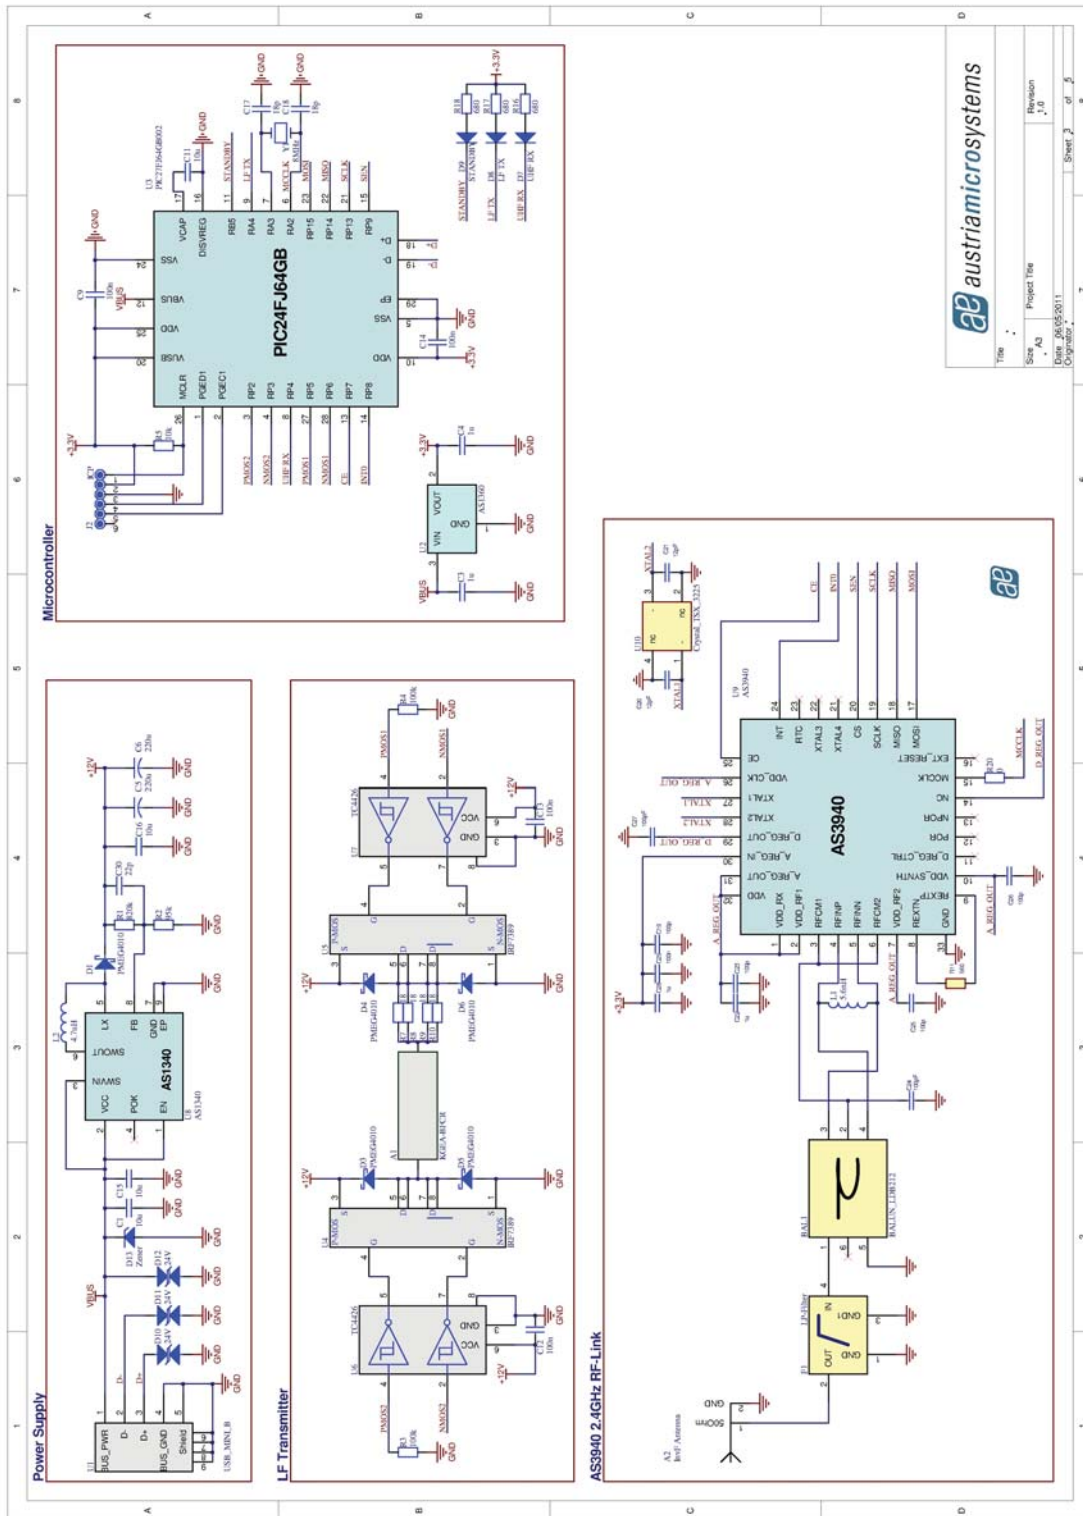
Microcontroller

PIC24FJ64GB

U3
PIC24FJ64GB002

VCAP
DISVREG
RB5
RA4
RA3
RA2
RP15
RP14
RP13
RP9
VSS
VBUS
VDD
VUSB
MCLR
PGED1
PGEC1
RP2
RP3
RP4
RP5
RP6
RP7
RP8
D+
D-
EP
VSS
VDD

STANDBY
LF TX
MCCLK
MOSI
MISO
SCLK
SEN
PMOS2
NMOS2
UHF RX
PMOS1
NMOS1
CE
INT0

GND
+3.3V
VBUS
C11
C9
C17
18p
C18
18p
Y1
8MHz
C14
100n
R5
10k
ICP
J2

R18
R17
R16
680
D9
D8
D7
STANDBY
LF TX
UHF RX

U2
AS1360
VIN
VOUT
GND
C3
1u
C4
1u

austriamicrosystems

Title
Size
A3
Project Title
Revision
1.0
Date
06.05.2011
Sheet 3 of 5
Originator

Power Supply

U1
USB_MINI_B
BUS_PWR
D-
D+
BUS_GND
Shield
VBUS
D13
Zener
D12
5.4V
D11
5.4V
D10
5.4V
C1
10u
C15
10n

U8
AS1340
VCC
POK
EN
SWIN
SWOUT
LX
FB
GND
EP
L2
4.7uH
D1
PMEG4010
R1
820k
R2
93k
C30
22p
C16
10n
C5
220n
C6
220n
+12V
GND

LF Transmitter

U6
TC4426
U7
TC4426
U4
PMOS
N-MOS
IRF7389
U5
P-MOS
N-MOS
IRF7389
D3
PMEG4010
D4
PMEG4010
D5
PMEG4010
D6
PMEG4010
A1
KGEA-BFCR
R3
100k
R4
100k
C12
100n
C13
100n
VCC
GND
PMOS2
NMOS2
PMOS1
NMOS1
+12V
GND

AS3940 2.4GHz RF-Link

AS3940
U9
AS3940
CE
VDD_CLK
XTAL1
XTAL2
D_REG_OUT
A_REG_IN
A_REG_OUT
VDD
VDD_RX
VDD_RF1
RFCM1
RFINP
RFINN
RFCM2
VDD_RF2
REXTN
GND
INT
RTC
XTAL3
XTAL4
CS
SCLK
MISO
MOSI
EXT_RESET
MCOOK
NC
NPOR
POR
D_REG_CTRL
VDD_SYNTH
REXTP
A_REG_OUT
D_REG_OUT
MCCLK
R20
R19
L1
3.6nH

U10
Crystal_16X_3225
XTAL3
XTAL4
NC

BAL1
BALUN_LDB212
F1
LP-Filter
IN
OUT
GND
A2
InvF Antenna
50Ohm
GND
+3.3V
CE
INT0
SEN
SCLK
MISO
MOSI